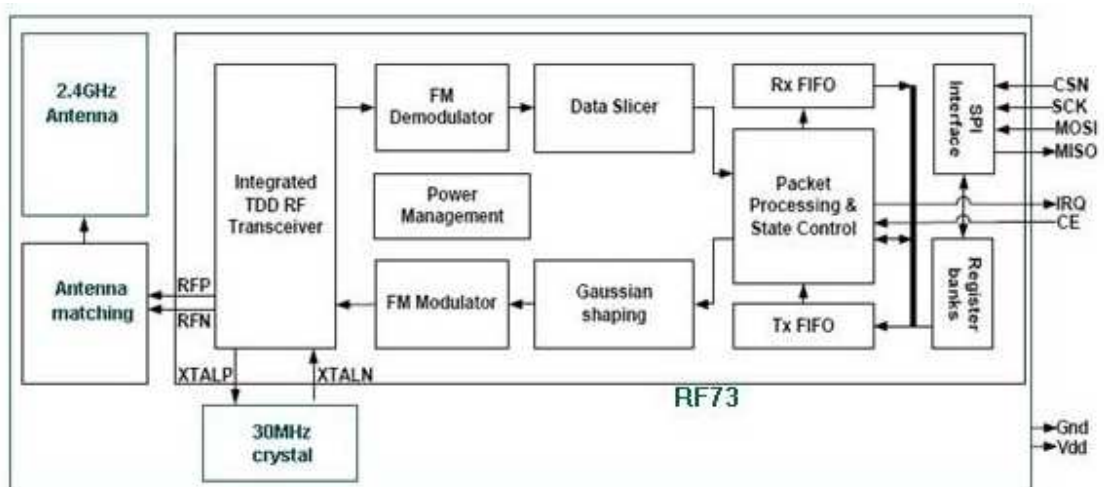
2.4GHz Antenna

Antenna matching

RFP

RFN

Integrated TDD RF Transceiver

XTALP

XTALN

30MHz crystal

FM Demodulator

Data Slicer

Power Management

FM Modulator

Gaussian shaping

Rx FIFO

Packet Processing & State Control

Tx FIFO

SPI Interface

Register banks

CSN

SCK

MOSI

MISO

IRQ

CE

RF73

Gnd

Vdd